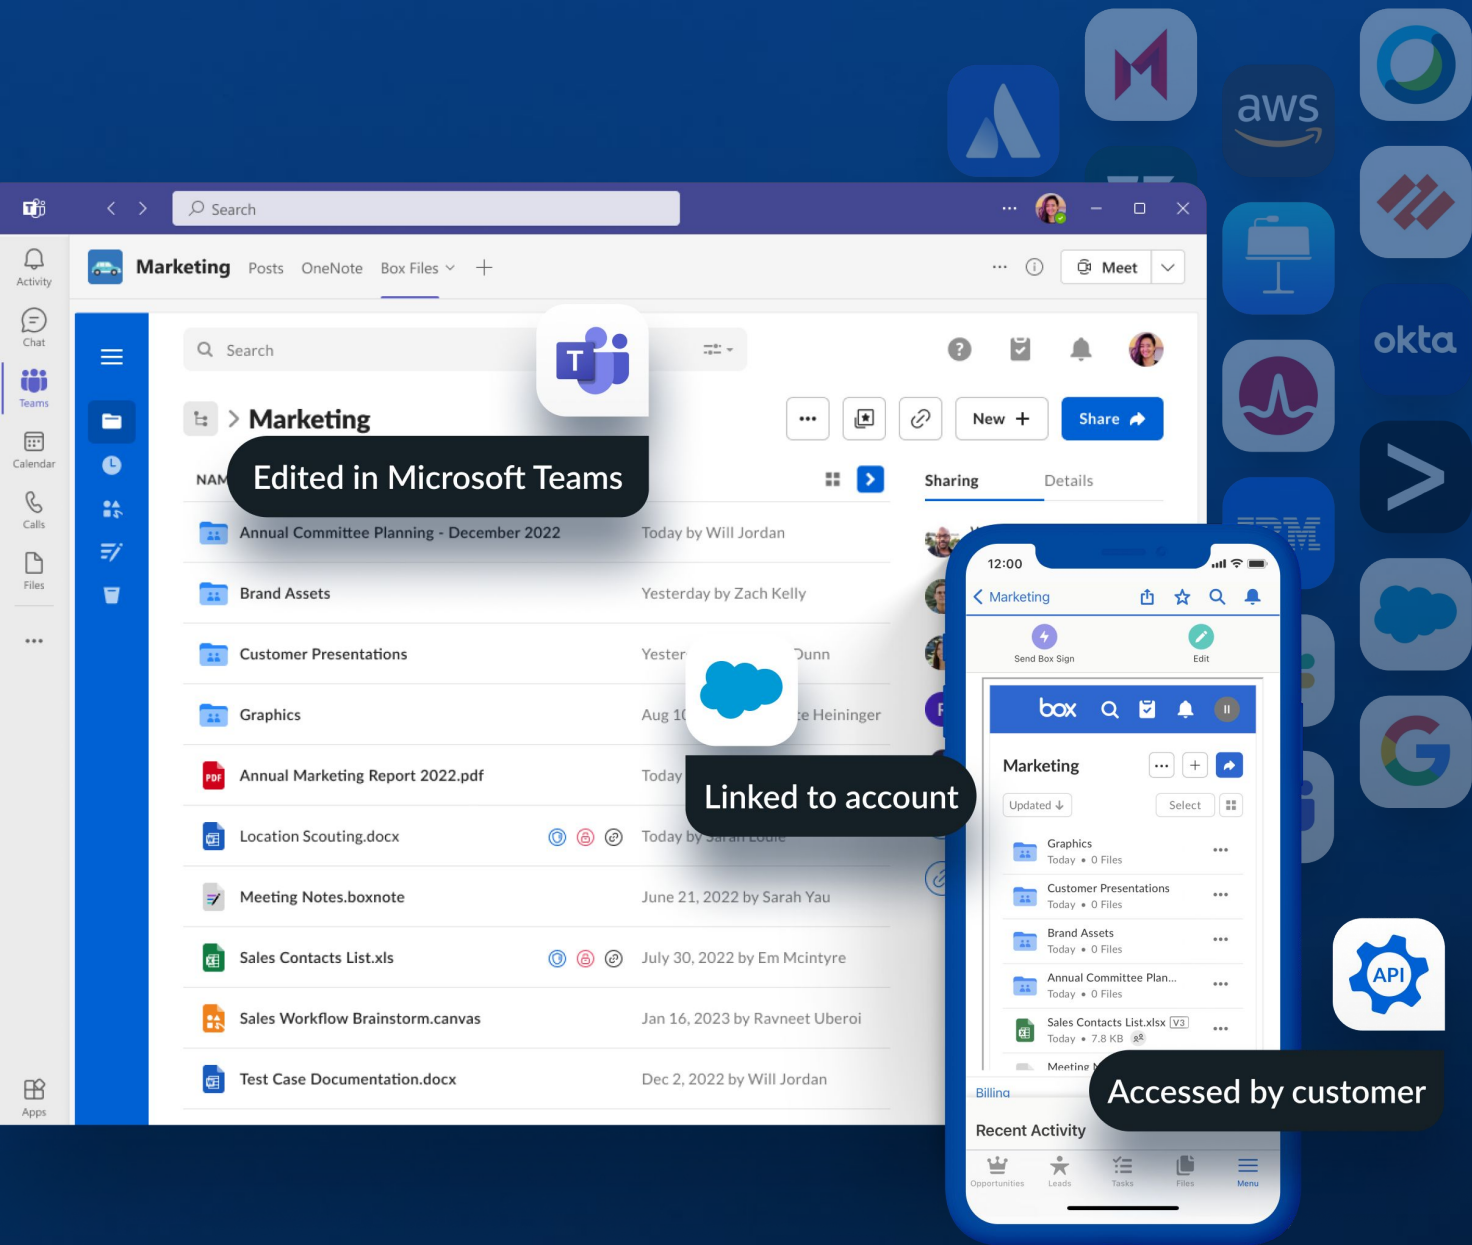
aws

okta

Search

Activity

Chat

Teams

Calendar

Calls

Files

...

Apps

Marketing Posts OneNote Box Files +

Meet

Search

Marketing

New +

Share

Edited in Microsoft Teams

NAM

Sharing Details

Annual Committee Planning - December 2022 Today by Will Jordan

Brand Assets Yesterday by Zach Kelly

Customer Presentations Yester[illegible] Dunn

Graphics Aug 1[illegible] e Heininger

Annual Marketing Report 2022.pdf Today

Location Scouting.docx Today by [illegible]

Meeting Notes.boxnote June 21, 2022 by Sarah Yau

Sales Contacts List.xls July 30, 2022 by Em Mcintyre

Sales Workflow Brainstorm.canvas Jan 16, 2023 by Ravneet Uberoi

Test Case Documentation.docx Dec 2, 2022 by Will Jordan

Linked to account

12:00

Marketing

Send Box Sign

Edit

box

Marketing

Updated

Select

Graphics
Today • 0 Files

Customer Presentations
Today • 0 Files

Brand Assets
Today • 0 Files

Annual Committee Plan...
Today • 0 Files

Sales Contacts List.xlsx V3
Today • 7.8 KB

Meeting N

Billing

Recent Activity

Accessed by customer

Opportunities Leads Tasks Files Menu

API